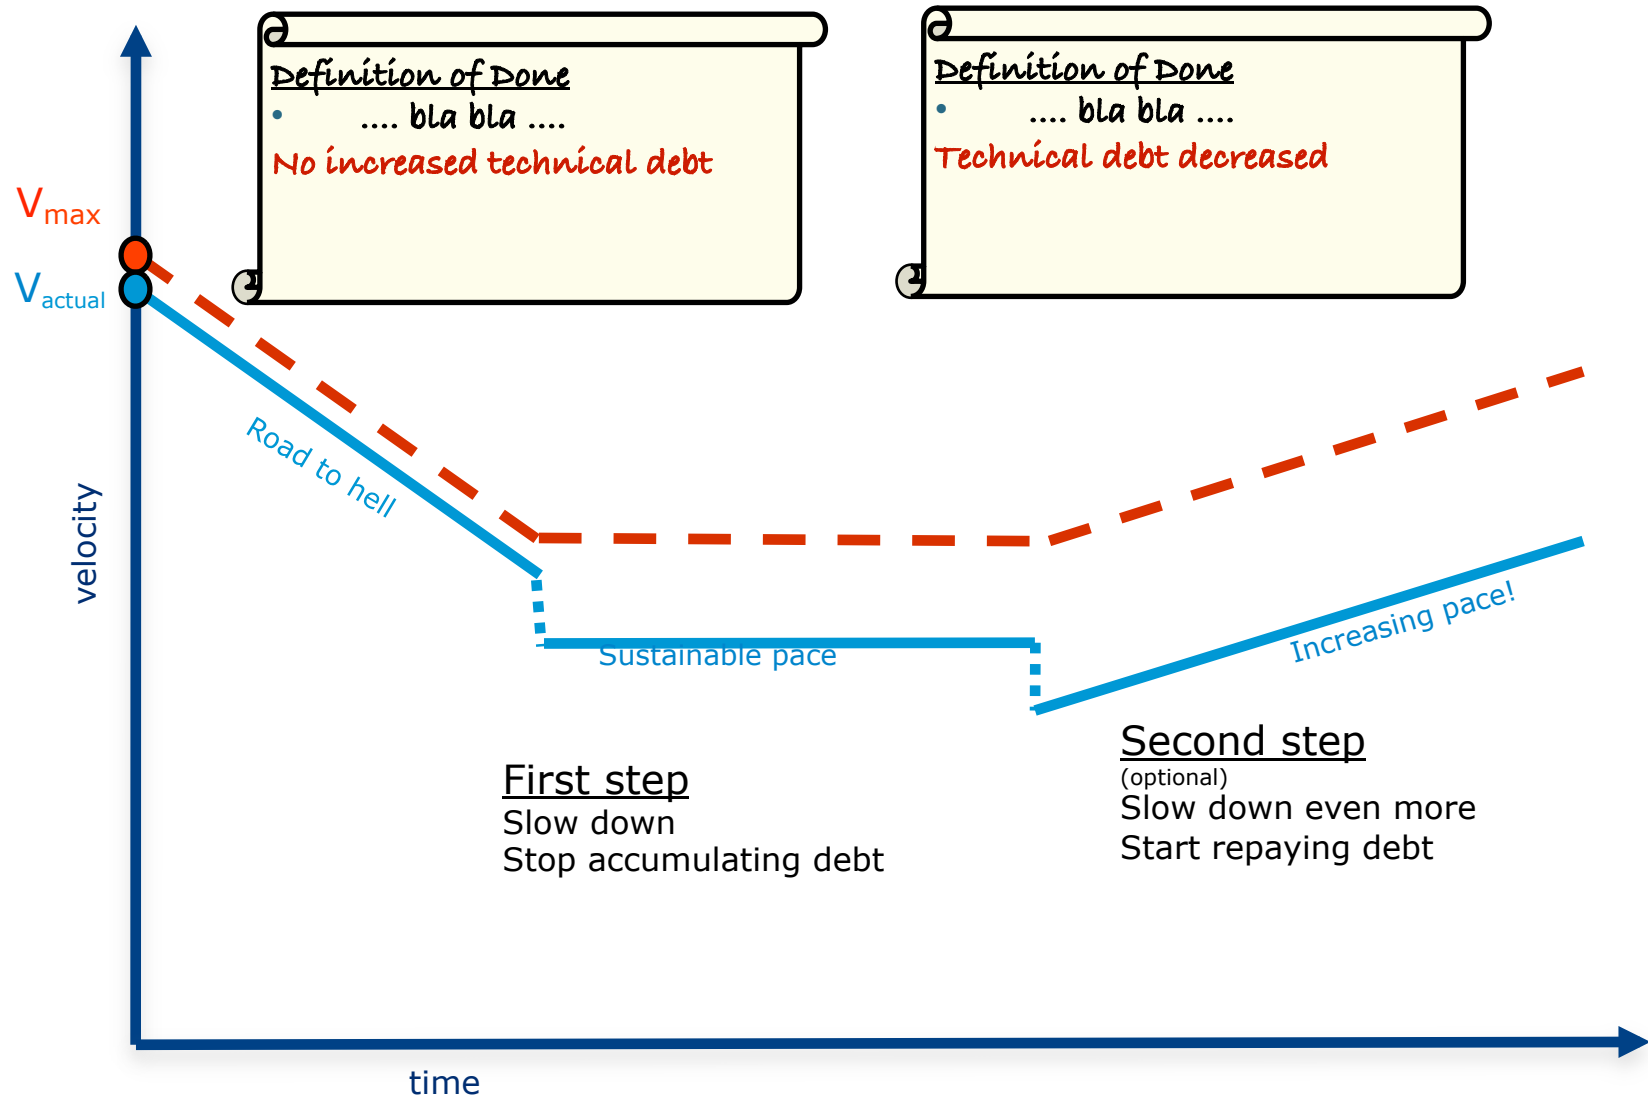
Definition of Done
• .... bla bla ....
No increased technical debt

Definition of Done
• .... bla bla ....
Technical debt decreased

$V_{max}$
$V_{actual}$

velocity

Road to hell

Sustainable pace

Increasing pace!

First step
Slow down
Stop accumulating debt

Second step
(optional)
Slow down even more
Start repaying debt

time